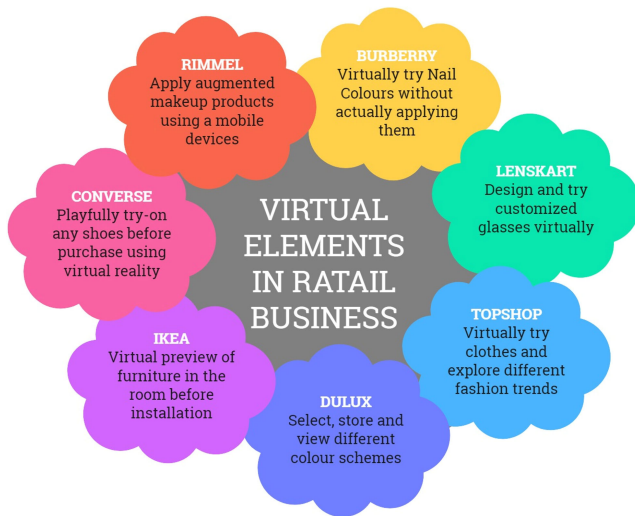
RIMMEL
Apply augmented makeup products using a mobile devices

BURBERRY
Virtually try Nail Colours without actually applying them

LENSKART
Design and try customized glasses virtually

CONVERSE
Playfully try-on any shoes before purchase using virtual reality

VIRTUAL ELEMENTS IN RATAIL BUSINESS

TOPSHOP
Virtually try clothes and explore different fashion trends

IKEA
Virtual preview of furniture in the room before installation

DULUX
Select, store and view different colour schemes